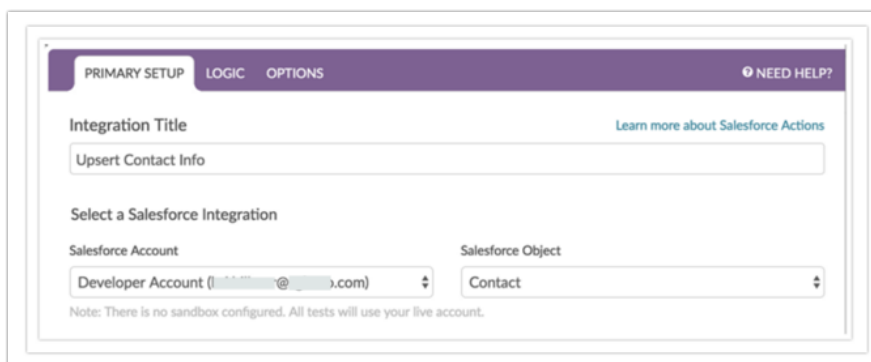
PRIMARY SETUP LOGIC OPTIONS

❓ NEED HELP?

Integration Title

Learn more about Salesforce Actions

Upsert Contact Info

Select a Salesforce Integration

Salesforce Account

Developer Account ([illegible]@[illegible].com)

Salesforce Object

Contact

Note: There is no sandbox configured. All tests will use your live account.